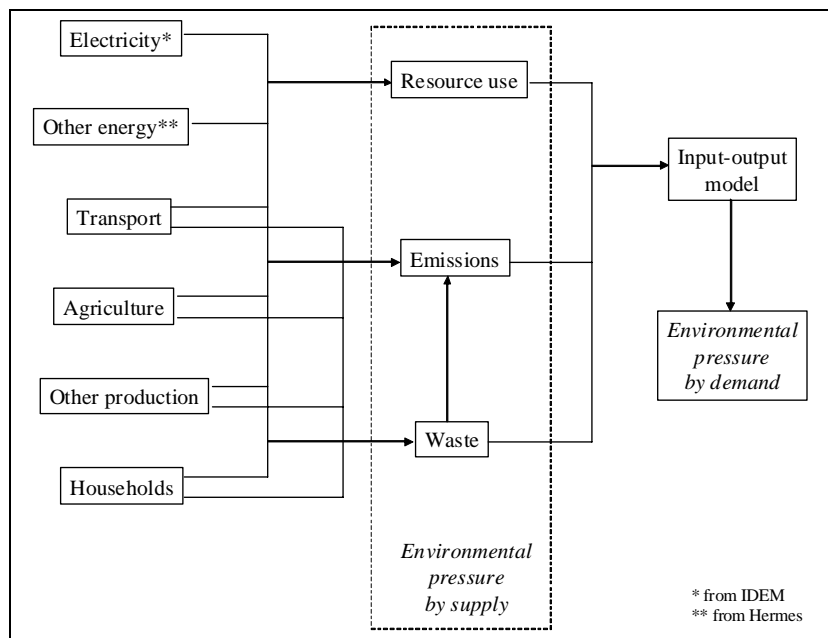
Electricity*

Other energy**

Transport

Agriculture

Other production

Households

Resource use

Emissions

Waste

Environmental pressure by supply

Input-output model

Environmental pressure by demand

* from IDEM
** from Hermes